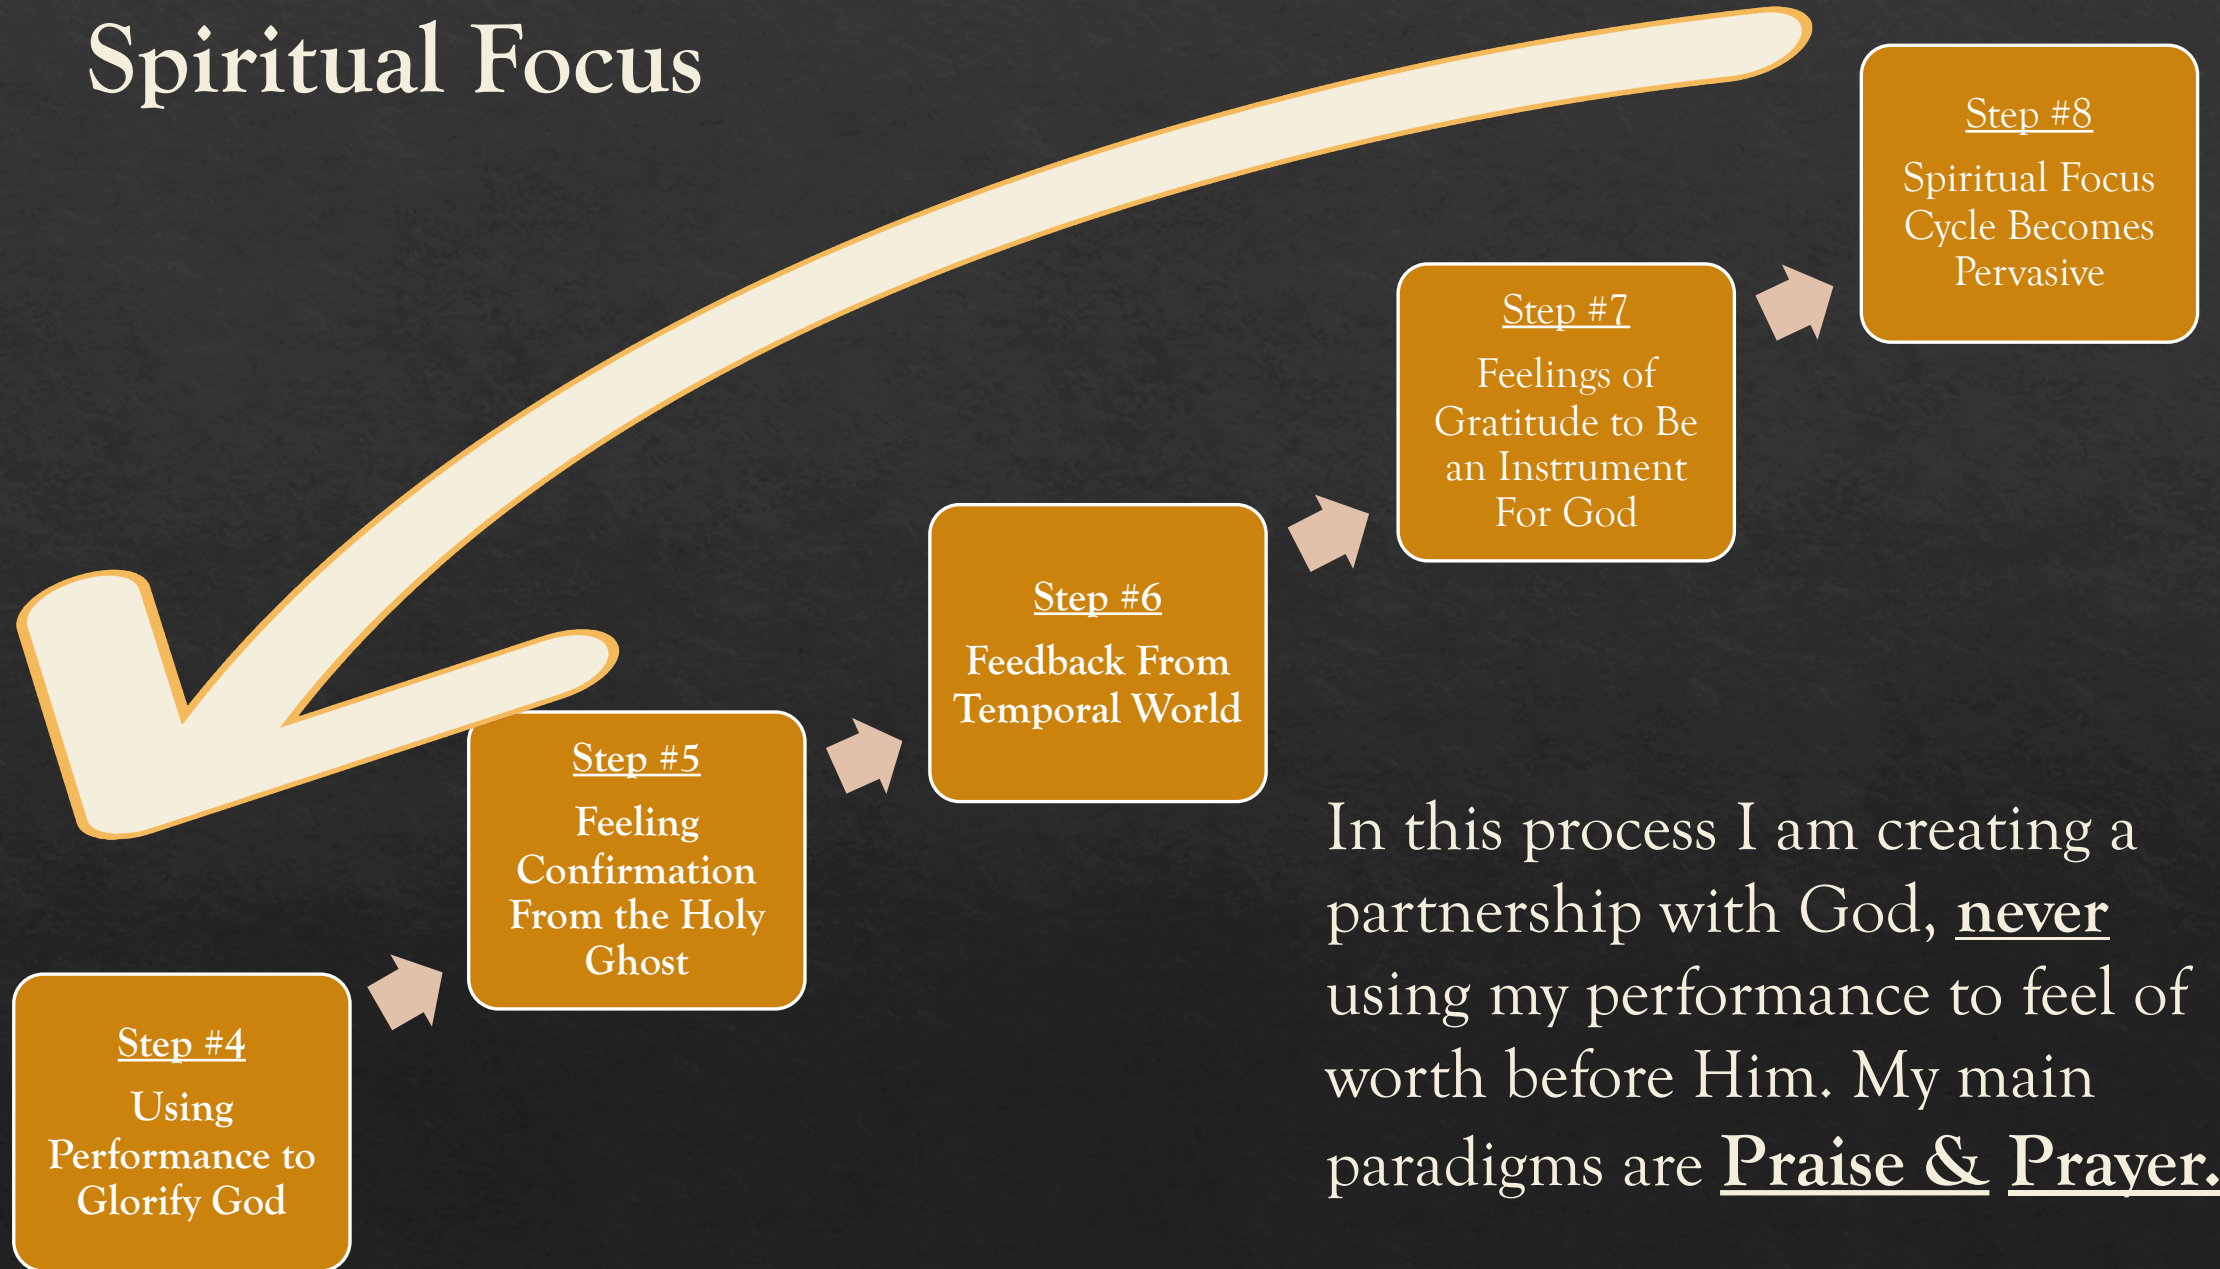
Spiritual Focus

Step #4

Using Performance to Glorify God

Step #5

Feeling Confirmation From the Holy Ghost

Step #6

Feedback From Temporal World

Step #7

Feelings of Gratitude to Be an Instrument For God

Step #8

Spiritual Focus Cycle Becomes Pervasive

In this process I am creating a partnership with God, never using my performance to feel of worth before Him. My main paradigms are Praise & Prayer.